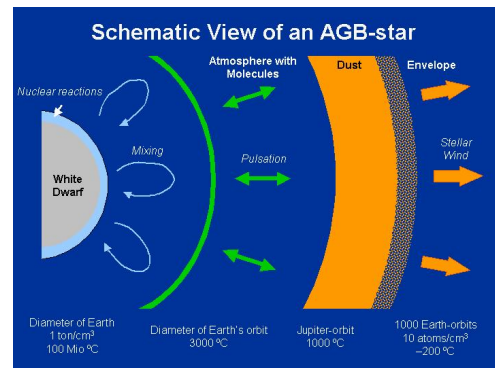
Schematic View of an AGB-star

Atmosphere with Molecules

Dust

Envelope

Nuclear reactions

Mixing

Pulsation

Stellar Wind

White Dwarf

Diameter of Earth
1 ton/cm$^3$
100 Mio ºC

Diameter of Earth's orbit
3000 ºC

Jupiter-orbit
1000 ºC

1000 Earth-orbits
10 atoms/cm$^3$
−200 ºC